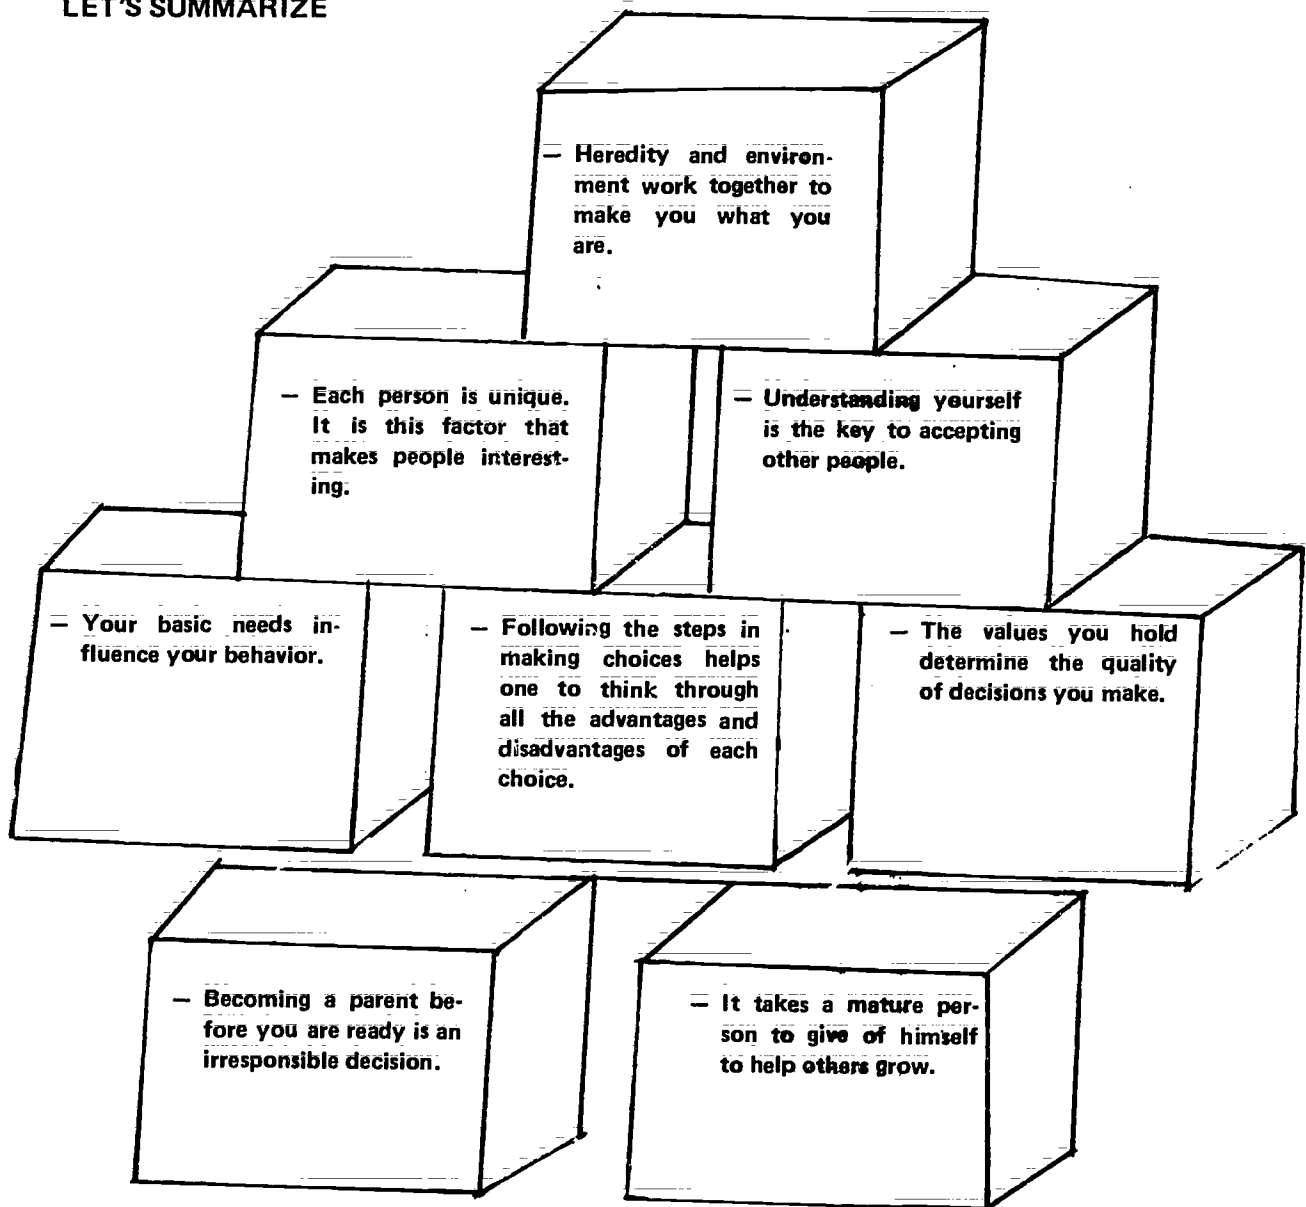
LET'S SUMMARIZE

— Heredity and environment work together to make you what you are.

— Each person is unique. It is this factor that makes people interesting.

— Understanding yourself is the key to accepting other people.

— Your basic needs influence your behavior.

— Following the steps in making choices helps one to think through all the advantages and disadvantages of each choice.

— The values you hold determine the quality of decisions you make.

— Becoming a parent before you are ready is an irresponsible decision.

— It takes a mature person to give of himself to help others grow.